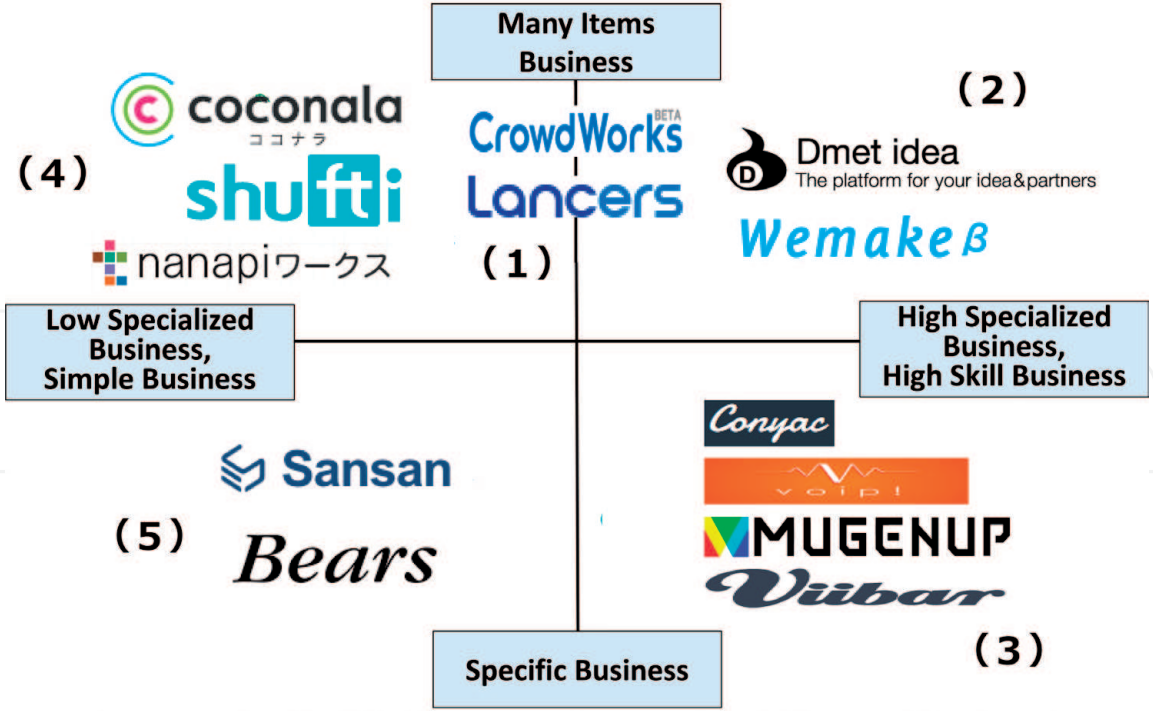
Many Items Business

(4)

coconala
ココナラ

shufti

nanapiワークス

CrowdWorks BETA

Lancers

(1)

(2)

Dmet idea
The platform for your idea&partners

Wemake β

Low Specialized Business, Simple Business

High Specialized Business, High Skill Business

Sansan

(5)

Bears

Conyac

voip!

MUGENUP

Viibar

(3)

Specific Business